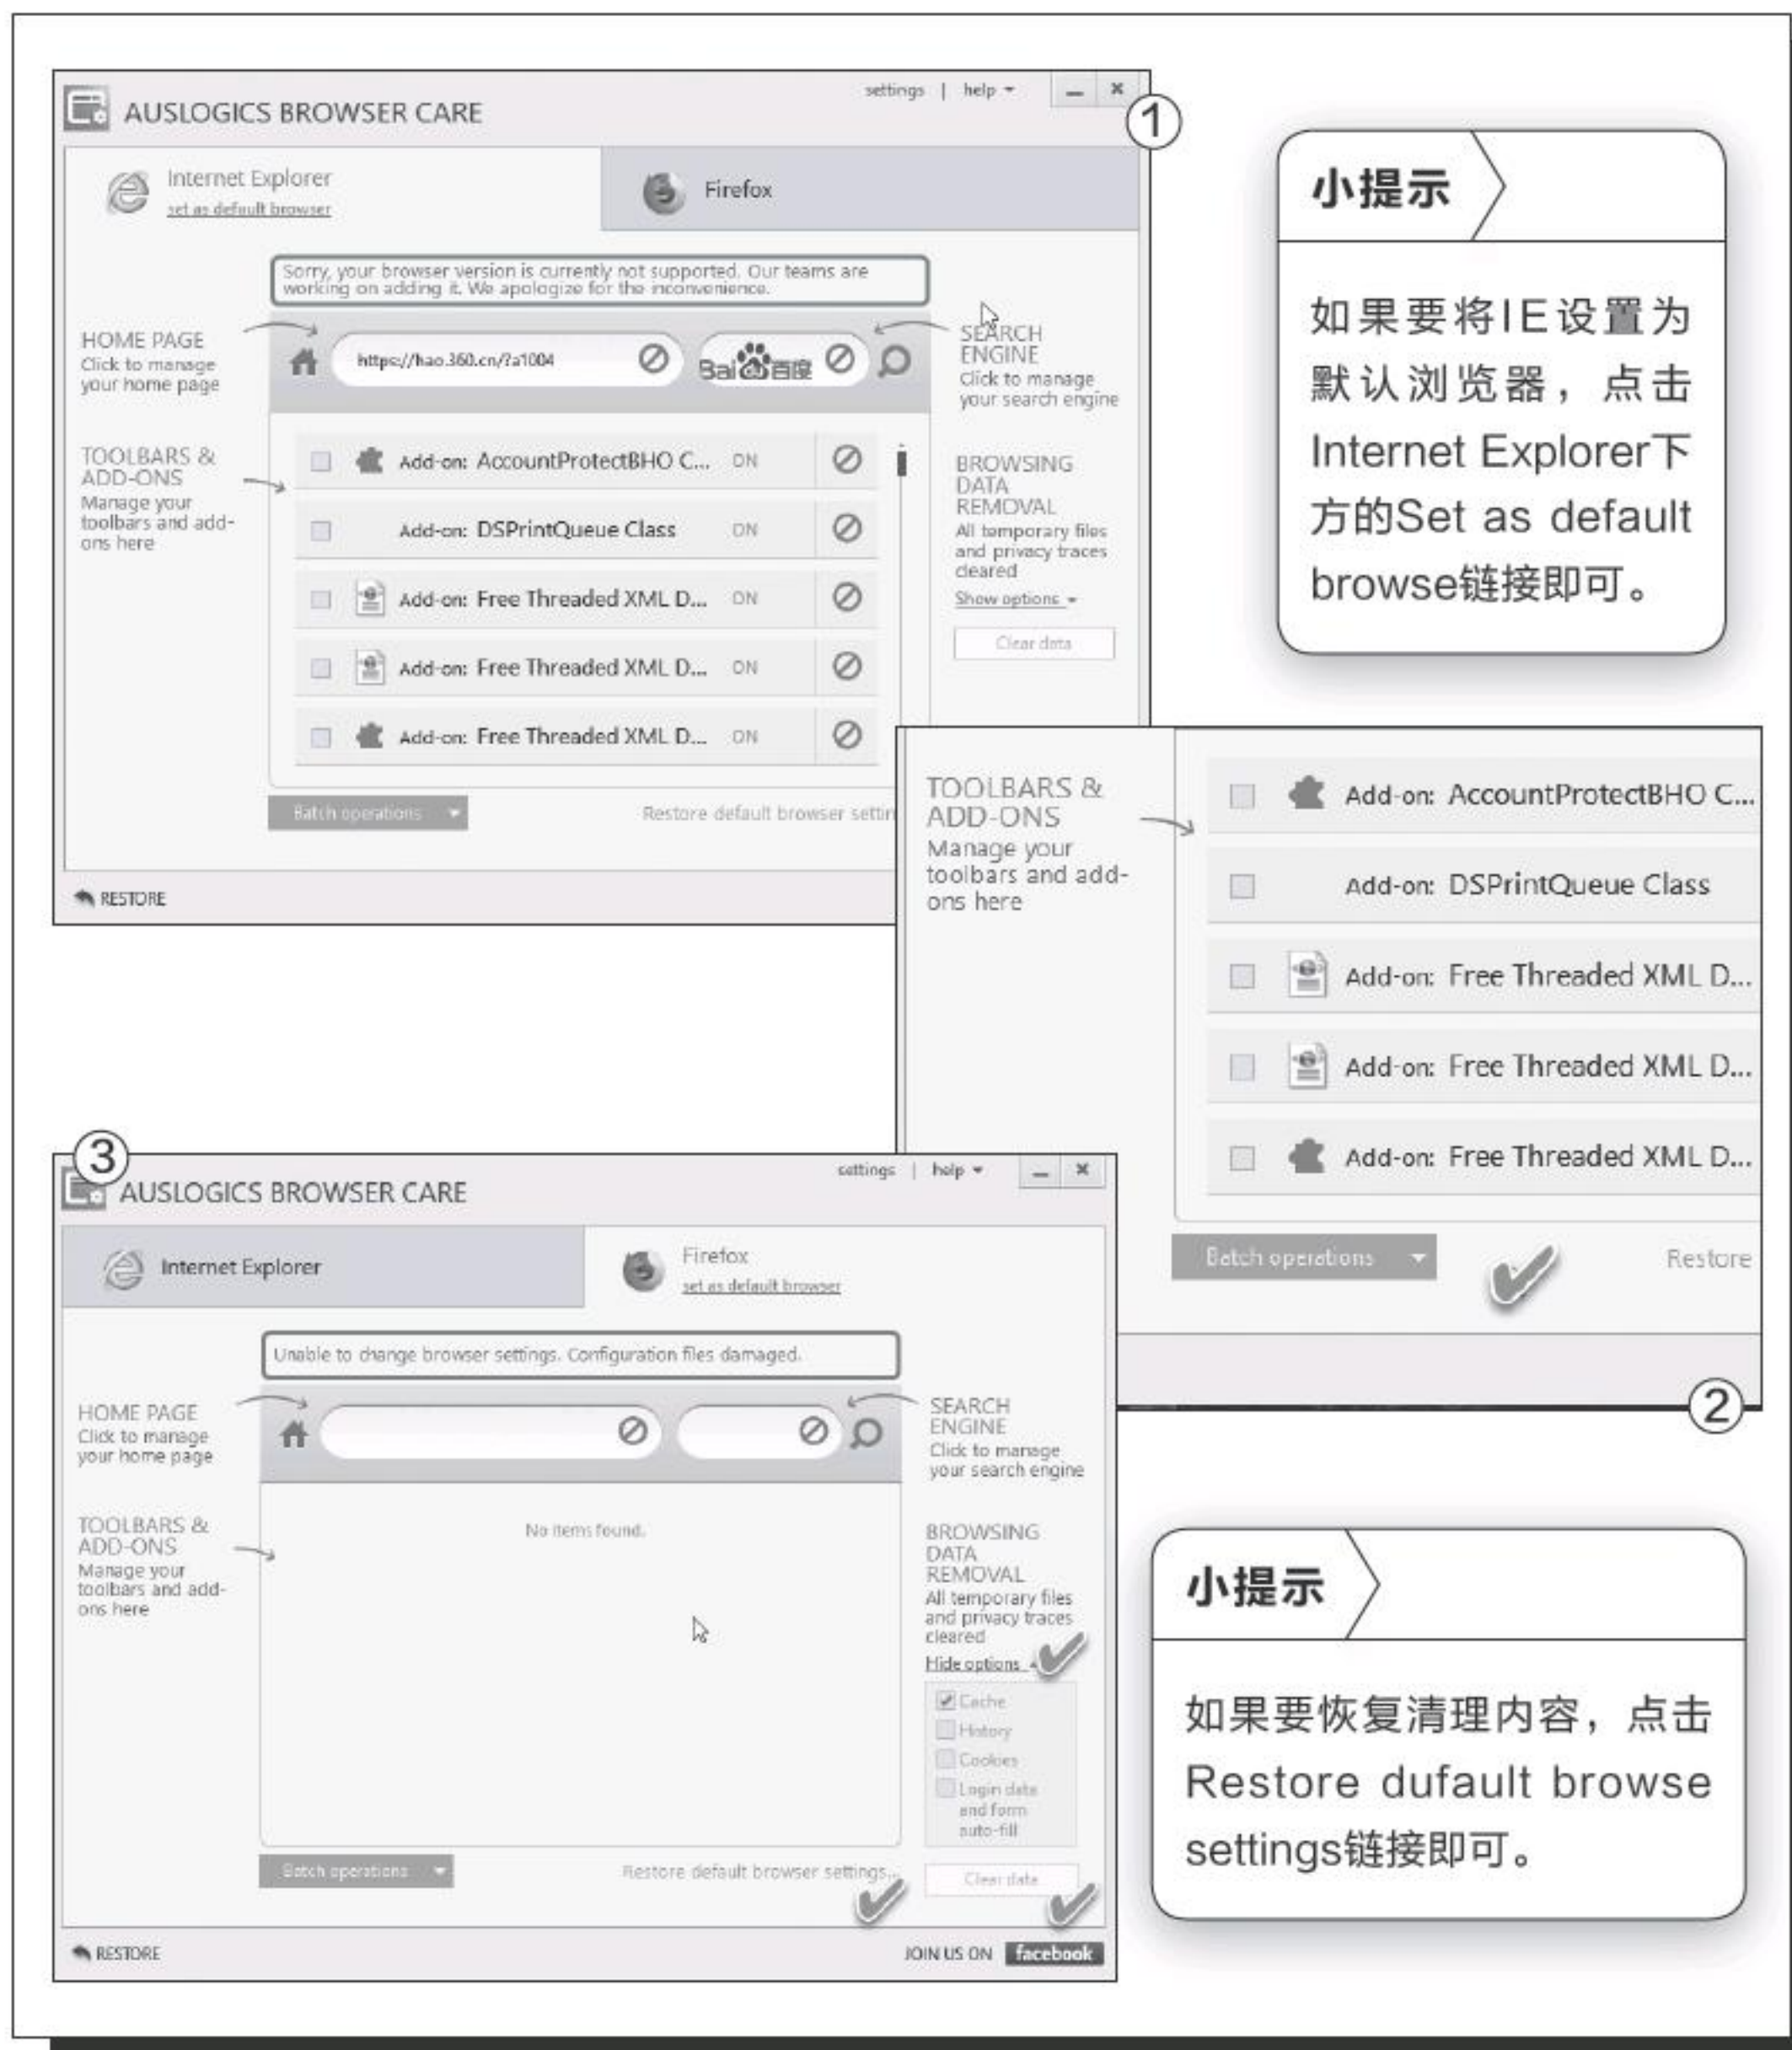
AUSLOGICS BROWSER CARE

settings | help

①

Internet Explorer
set as default browser

Firefox

Sorry, your browser version is currently not supported. Our teams are working on adding it. We apologize for the inconvenience.

HOME PAGE
Click to manage your home page

https://hao.360.cn/?a1004

Bai百度

SEARCH ENGINE
Click to manage your search engine

TOOLBARS & ADD-ONS
Manage your toolbars and add-ons here

Add-on: AccountProtectBHO C... ON
Add-on: DSPrintQueue Class ON
Add-on: Free Threaded XML D... ON
Add-on: Free Threaded XML D... ON
Add-on: Free Threaded XML D... ON

BROWSING DATA REMOVAL
All temporary files and privacy traces cleared
Show options

Clear data

Batch operations

Restore default browser settin

RESTORE

小提示

如果要将IE设置为默认浏览器，点击Internet Explorer下方的Set as default browse链接即可。

TOOLBARS & ADD-ONS
Manage your toolbars and add-ons here

Add-on: AccountProtectBHO C...
Add-on: DSPrintQueue Class
Add-on: Free Threaded XML D...
Add-on: Free Threaded XML D...
Add-on: Free Threaded XML D...

Batch operations

Restore

②

③

AUSLOGICS BROWSER CARE

settings | help

Internet Explorer

Firefox
set as default browser

Unable to change browser settings. Configuration files damaged.

HOME PAGE
Click to manage your home page

SEARCH ENGINE
Click to manage your search engine

TOOLBARS & ADD-ONS
Manage your toolbars and add-ons here

No items found.

BROWSING DATA REMOVAL
All temporary files and privacy traces cleared
Hide options

Cache
History
Cookies
Login data and form auto-fill

Batch operations

Restore default browser settings...

Clear data

RESTORE

JOIN US ON facebook

小提示

如果要恢复清理内容，点击Restore dufault browse settings链接即可。